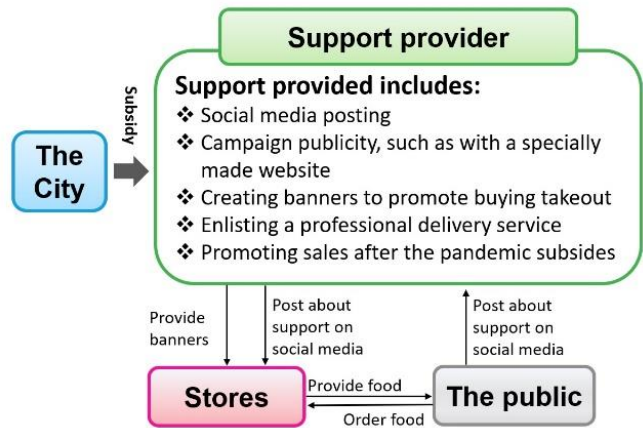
Support provider

Support provided includes:
❖ Social media posting
❖ Campaign publicity, such as with a specially made website
❖ Creating banners to promote buying takeout
❖ Enlisting a professional delivery service
❖ Promoting sales after the pandemic subsides

The City

Subsidy

Provide banners

Post about support on social media

Post about support on social media

Stores

Provide food

Order food

The public